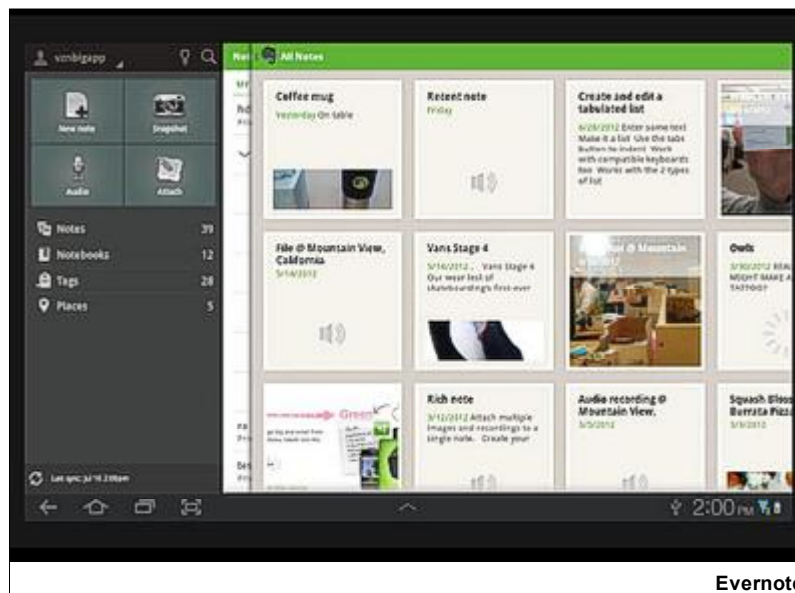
vznbigapp

New note
Snapshot
Audio
Attach

Notes 39
Notebooks 12
Tags 28
Places 5

Last sync: Jul 16 2:09pm

All Notes

Coffee mug
Yesterday On table

Recent note
Friday

Create and edit a tabulated list
6/28/2012 Enter some text Make it a list Use the tabs button to indent Work with compatible keyboards too Works with the 2 types of list

File @ Mountain View, California
5/14/2012

Vans Stage 4
5/16/2012 ... Vans Stage 4 Our wear test of skateboarding's first ever

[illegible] @ Mountain

Owls
3/30/2012 REAL MIGHT MAKE A TATTOO?

Rich note
3/12/2012 Attach multiple images and recordings to a single note. Create your

Audio recording @ Mountain View.
3/5/2012

Squash Blos Burrata Pizza
3/3/2012

2:00 PM

Evernote